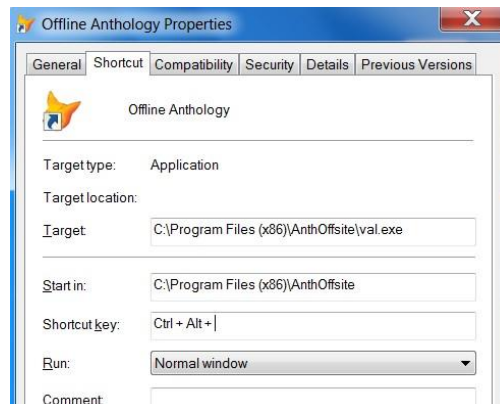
Offline Anthology Properties

General | Shortcut | Compatibility | Security | Details | Previous Versions

Offline Anthology

Target type: Application

Target location:

Target: C:\Program Files (x86)\AnthOffsite\val.exe

Start in: C:\Program Files (x86)\AnthOffsite

Shortcut key: Ctrl + Alt +

Run: Normal window

Comment: